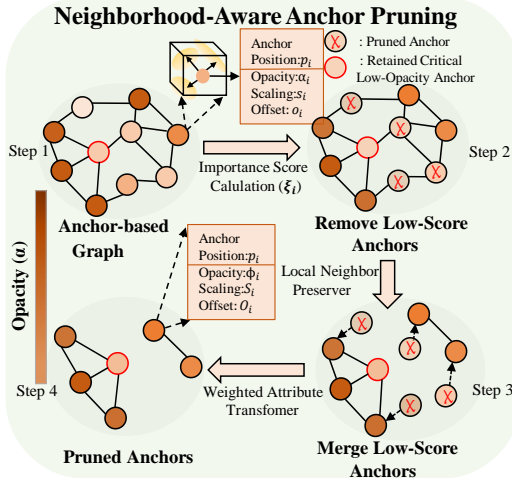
Neighborhood-Aware Anchor Pruning

Anchor
Position: $p_i$
Opacity: $\alpha_i$
Scaling: $s_i$
Offset: $o_i$

X : Pruned Anchor
: Retained Critical Low-Opacity Anchor

Step 1

Step 2

Importance Score Calulation ($\xi_i$)

Anchor-based Graph

Remove Low-Score Anchors

Opacity ($\alpha$)

Anchor
Position: $p_i$
Opacity: $\phi_i$
Scaling: $S_i$
Offset: $O_i$

Local Neighbor Preserver

Step 4

Weighted Attribute Transfomer

Step 3

Pruned Anchors

Merge Low-Score Anchors